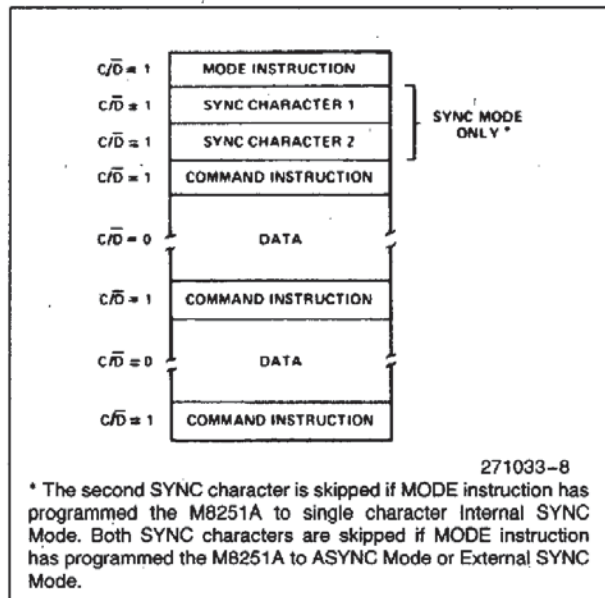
$C/\overline{D} = 1$ MODE INSTRUCTION

$C/\overline{D} = 1$ SYNC CHARACTER 1

$C/\overline{D} = 1$ SYNC CHARACTER 2

SYNC MODE ONLY *

$C/\overline{D} = 1$ COMMAND INSTRUCTION

$C/\overline{D} = 0$ DATA

$C/\overline{D} = 1$ COMMAND INSTRUCTION

$C/\overline{D} = 0$ DATA

$C/\overline{D} = 1$ COMMAND INSTRUCTION

271033–8

* The second SYNC character is skipped if MODE instruction has programmed the M8251A to single character Internal SYNC Mode. Both SYNC characters are skipped if MODE instruction has programmed the M8251A to ASYNC Mode or External SYNC Mode.